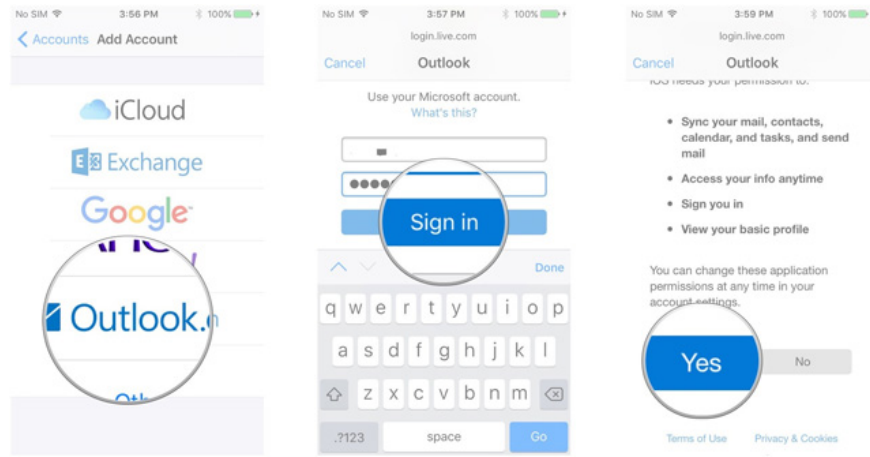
No SIM 3:56 PM 100%

Accounts Add Account

iCloud

Exchange

Google

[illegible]

Outlook.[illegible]

Oth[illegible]

No SIM 3:57 PM 100%

login.live.com

Cancel Outlook

Use your Microsoft account.

What's this?

Sign in

Done

q w e r t y u i o p

a s d f g h j k l

z x c v b n m

.?123 space Go

No SIM 3:59 PM 100%

login.live.com

Cancel Outlook

iOS needs your permission to:

• Sync your mail, contacts, calendar, and tasks, and send mail

• Access your info anytime

• Sign you in

• View your basic profile

You can change these application permissions at any time in your account settings.

Yes

No

Terms of Use Privacy & Cookies